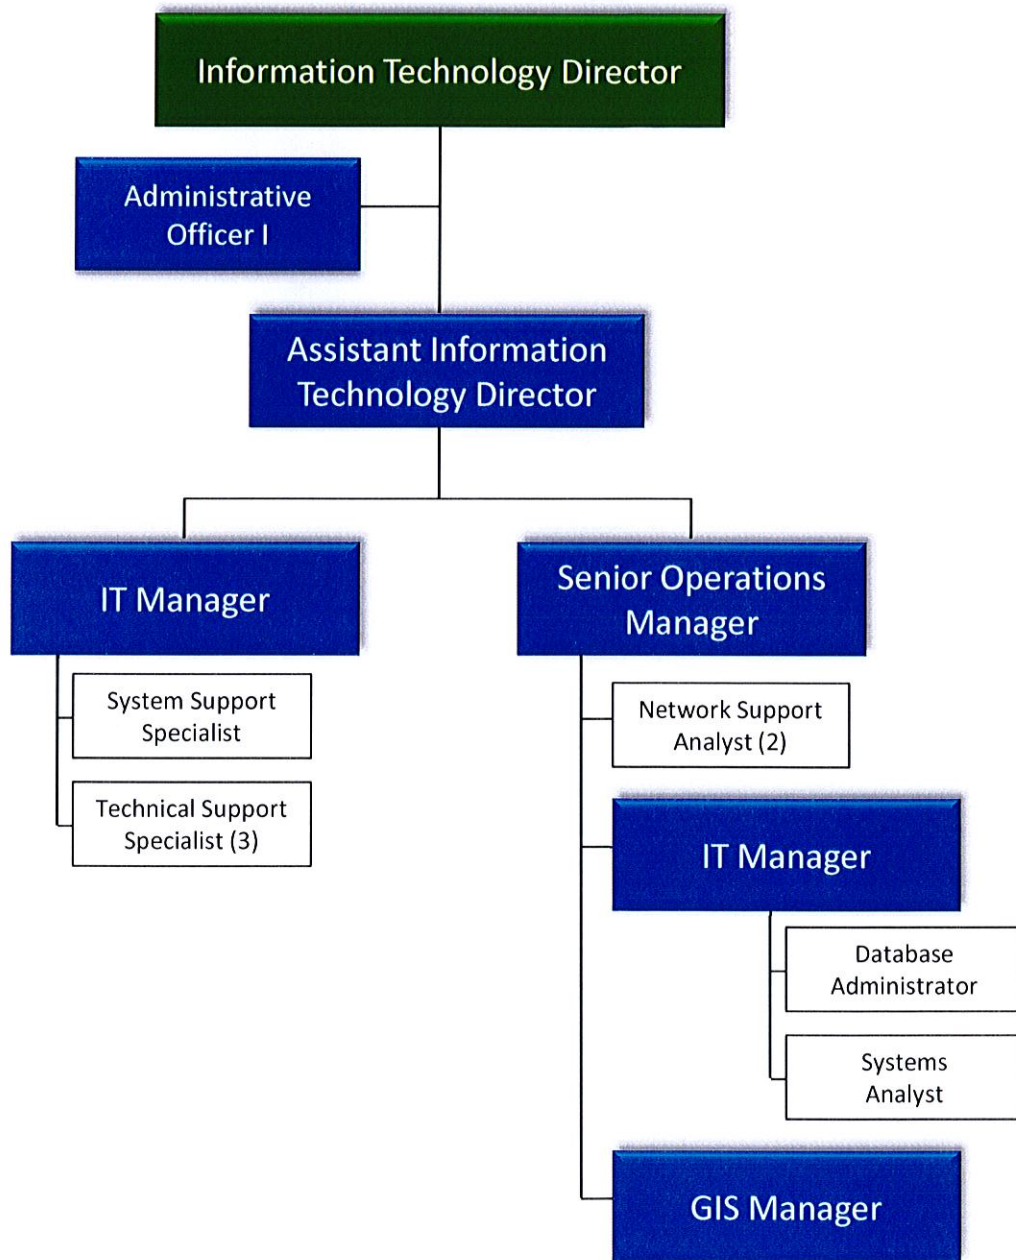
Information Technology Director

Administrative Officer I

Assistant Information Technology Director

IT Manager

System Support Specialist

Technical Support Specialist (3)

Senior Operations Manager

Network Support Analyst (2)

IT Manager

Database Administrator

Systems Analyst

GIS Manager